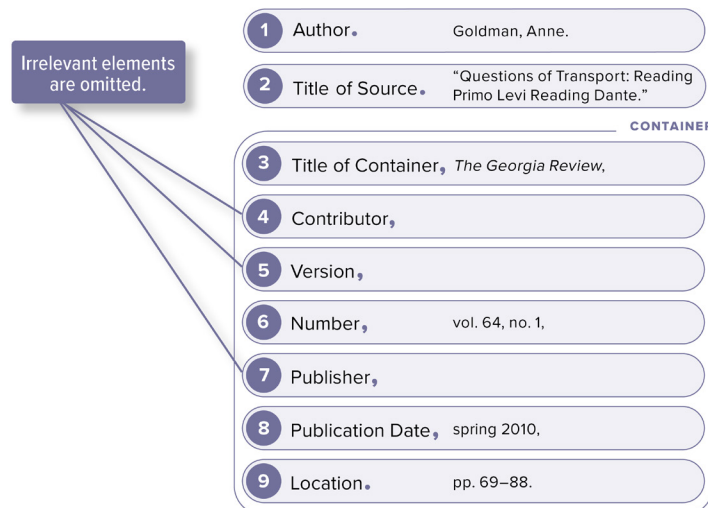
Irrelevant elements are omitted.

1 Author. Goldman, Anne.

2 Title of Source. "Questions of Transport: Reading Primo Levi Reading Dante."

CONTAINE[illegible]

3 Title of Container, The Georgia Review,

4 Contributor,

5 Version,

6 Number, vol. 64, no. 1,

7 Publisher,

8 Publication Date, spring 2010,

9 Location. pp. 69–88.